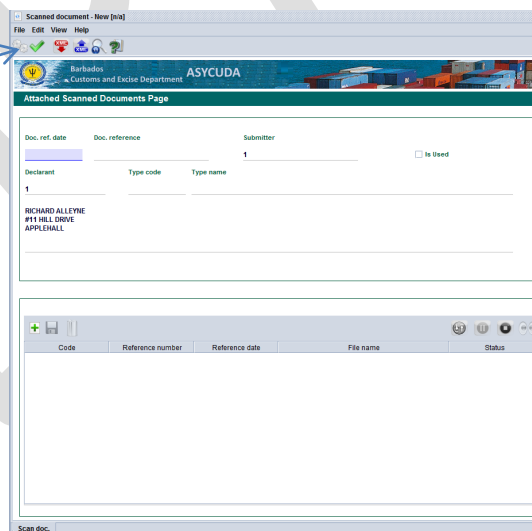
Scanned document - New [n/a]

File Edit View Help

XML XML

Barbados
Customs and Excise Department

ASYCUDA

Attached Scanned Documents Page

Doc. ref. date

Doc. reference

Submitter

1

Is Used

Declarant

1

Type code

Type name

RICHARD ALLEYNE
#11 HILL DRIVE
APPLEHALL

| Code | Reference number | Reference date | File name | Status |
|---|---|---|---|---|

Scan doc.